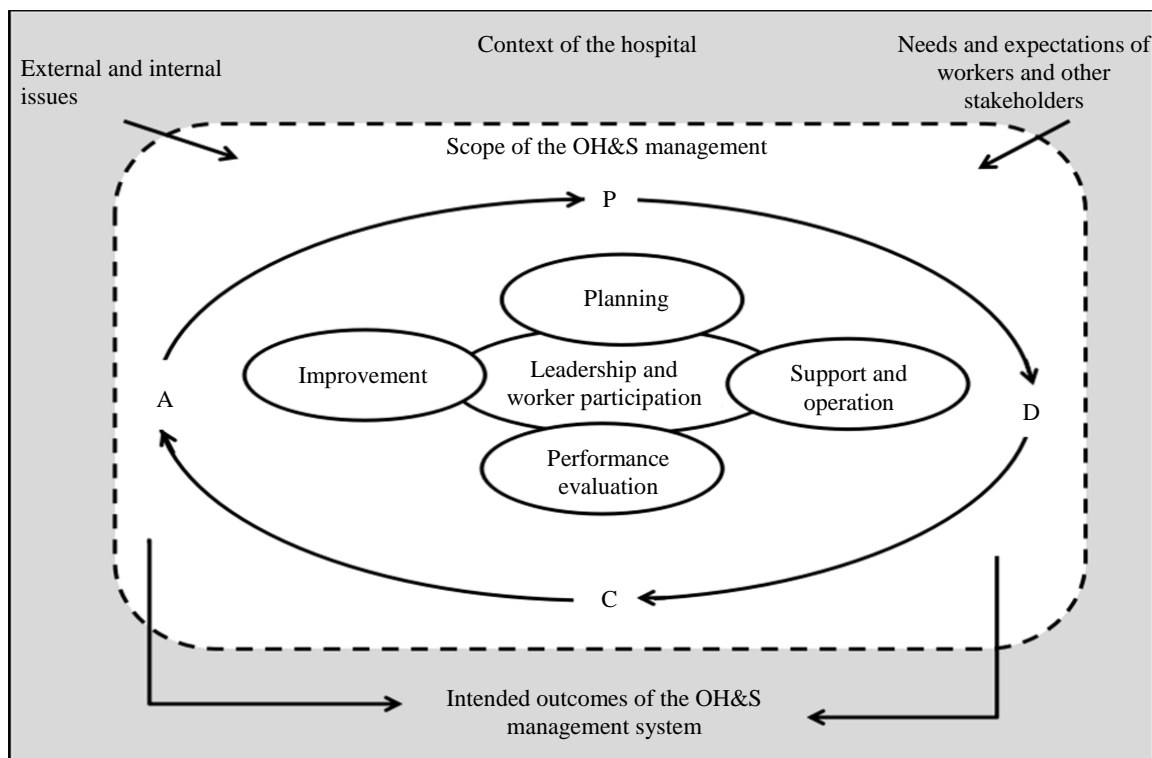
Context of the hospital

External and internal issues

Needs and expectations of workers and other stakeholders

Scope of the OH&S management

P

Planning

Improvement

Leadership and worker participation

Support and operation

A

D

Performance evaluation

C

Intended outcomes of the OH&S management system